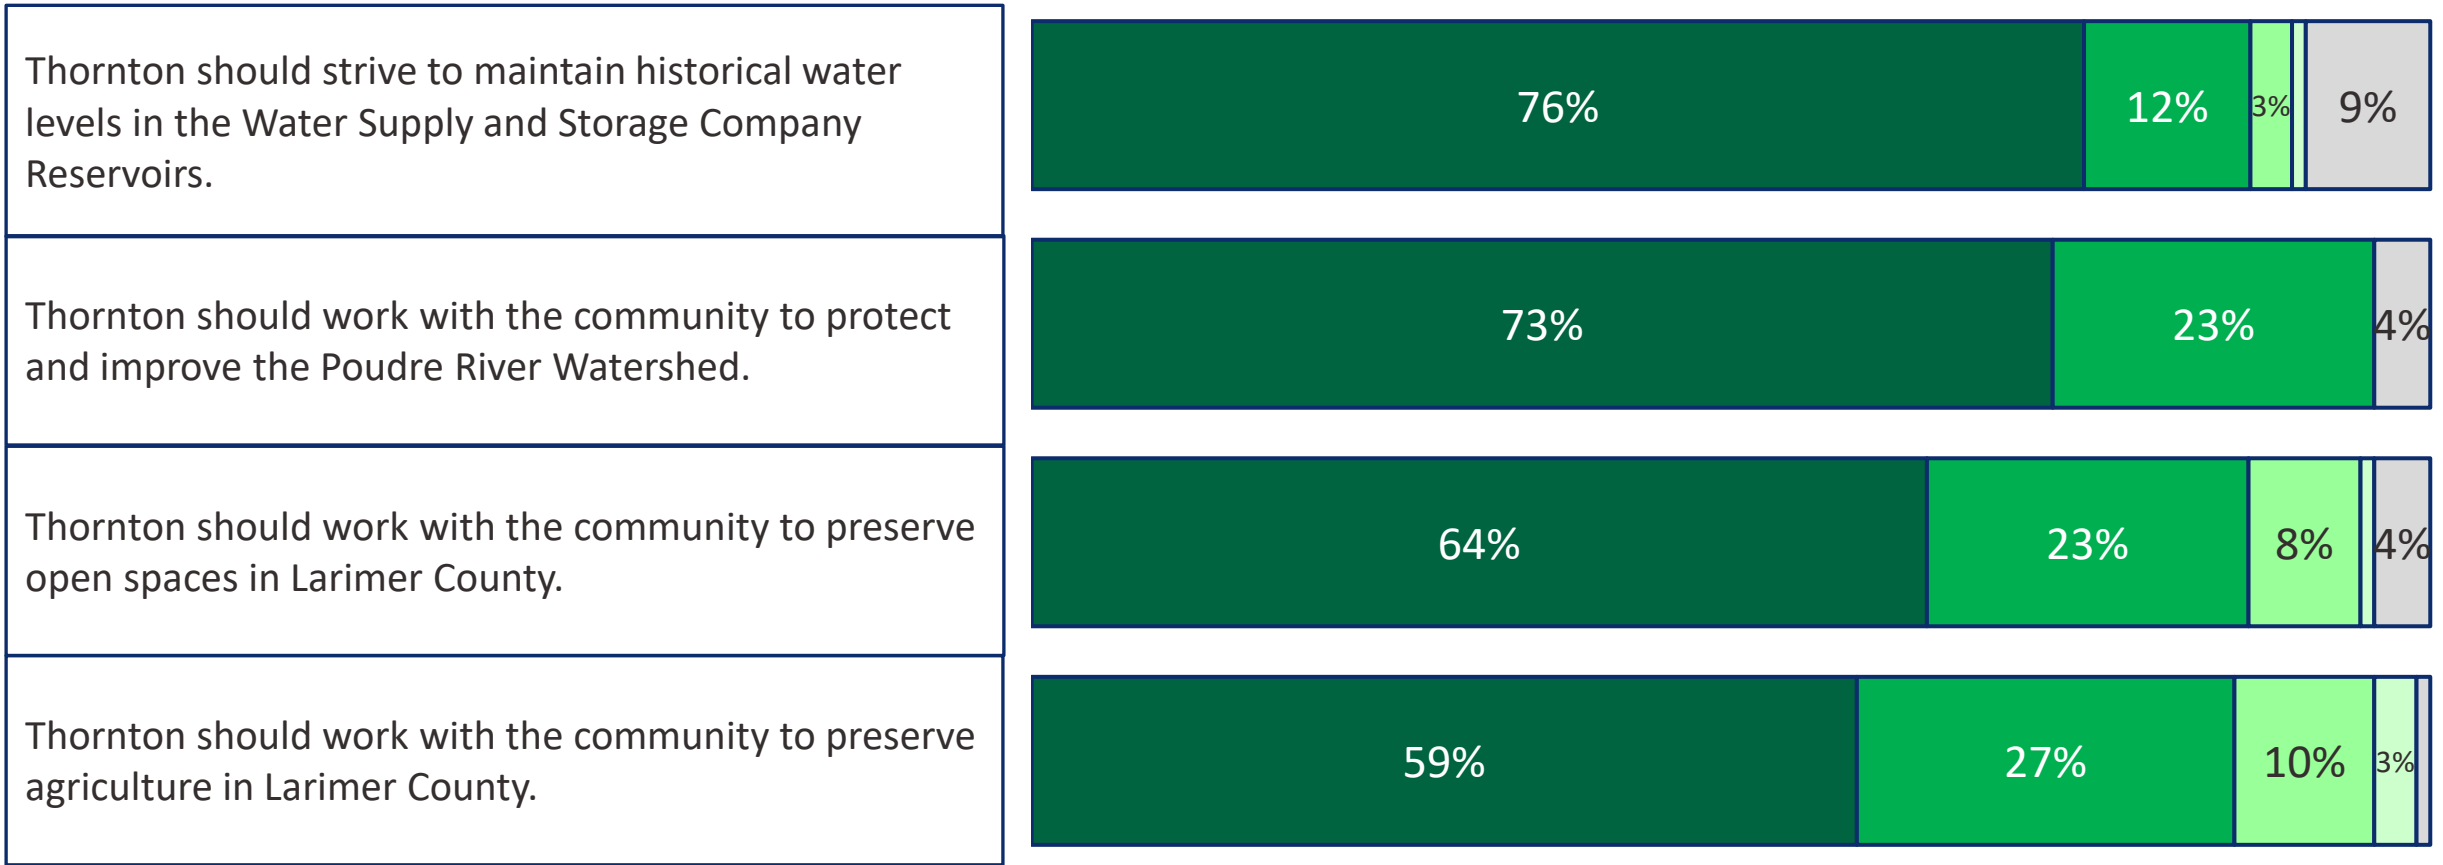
Thornton should strive to maintain historical water levels in the Water Supply and Storage Company Reservoirs.

76% 12% 3% 9%

Thornton should work with the community to protect and improve the Poudre River Watershed.

73% 23% 4%

Thornton should work with the community to preserve open spaces in Larimer County.

64% 23% 8% 4%

Thornton should work with the community to preserve agriculture in Larimer County.

59% 27% 10% 3%